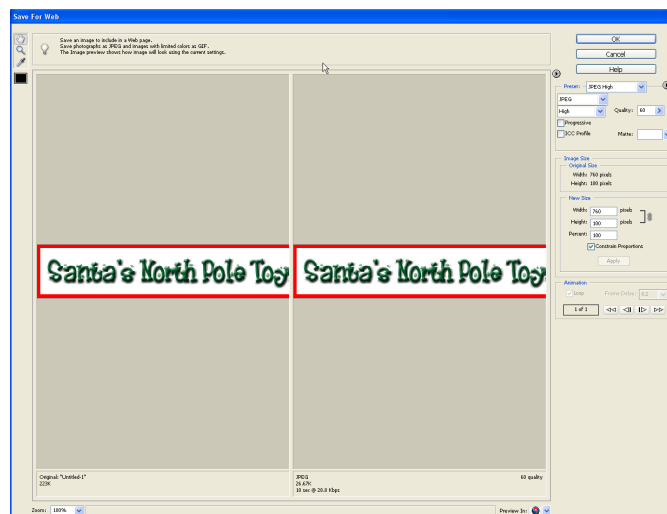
Save For Web

Save an image to include in a Web page.
Save photographs as JPEG and images with limited colors as GIF.
The image preview shows how image will look using the current settings.

OK
Cancel
Help

Preset: JPEG High
JPEG
High
Quality: 60
Progressive
ICC Profile
Matte:

Image Size
Original Size
Width: 760 pixels
Height: 100 pixels

New Size
Width: 760 pixels
Height: 100 pixels
Percent: 100
Constrain Proportions
Apply

Animation
Loop
Frame Delay: 0.2
1 of 1

Santa's North Pole Toy

Santa's North Pole Toy

Original: "Untitled-1"
223K

JPEG
26.67K
10 sec @ 28.8 Kbps

60 quality

Zoom: 100%

Preview In: